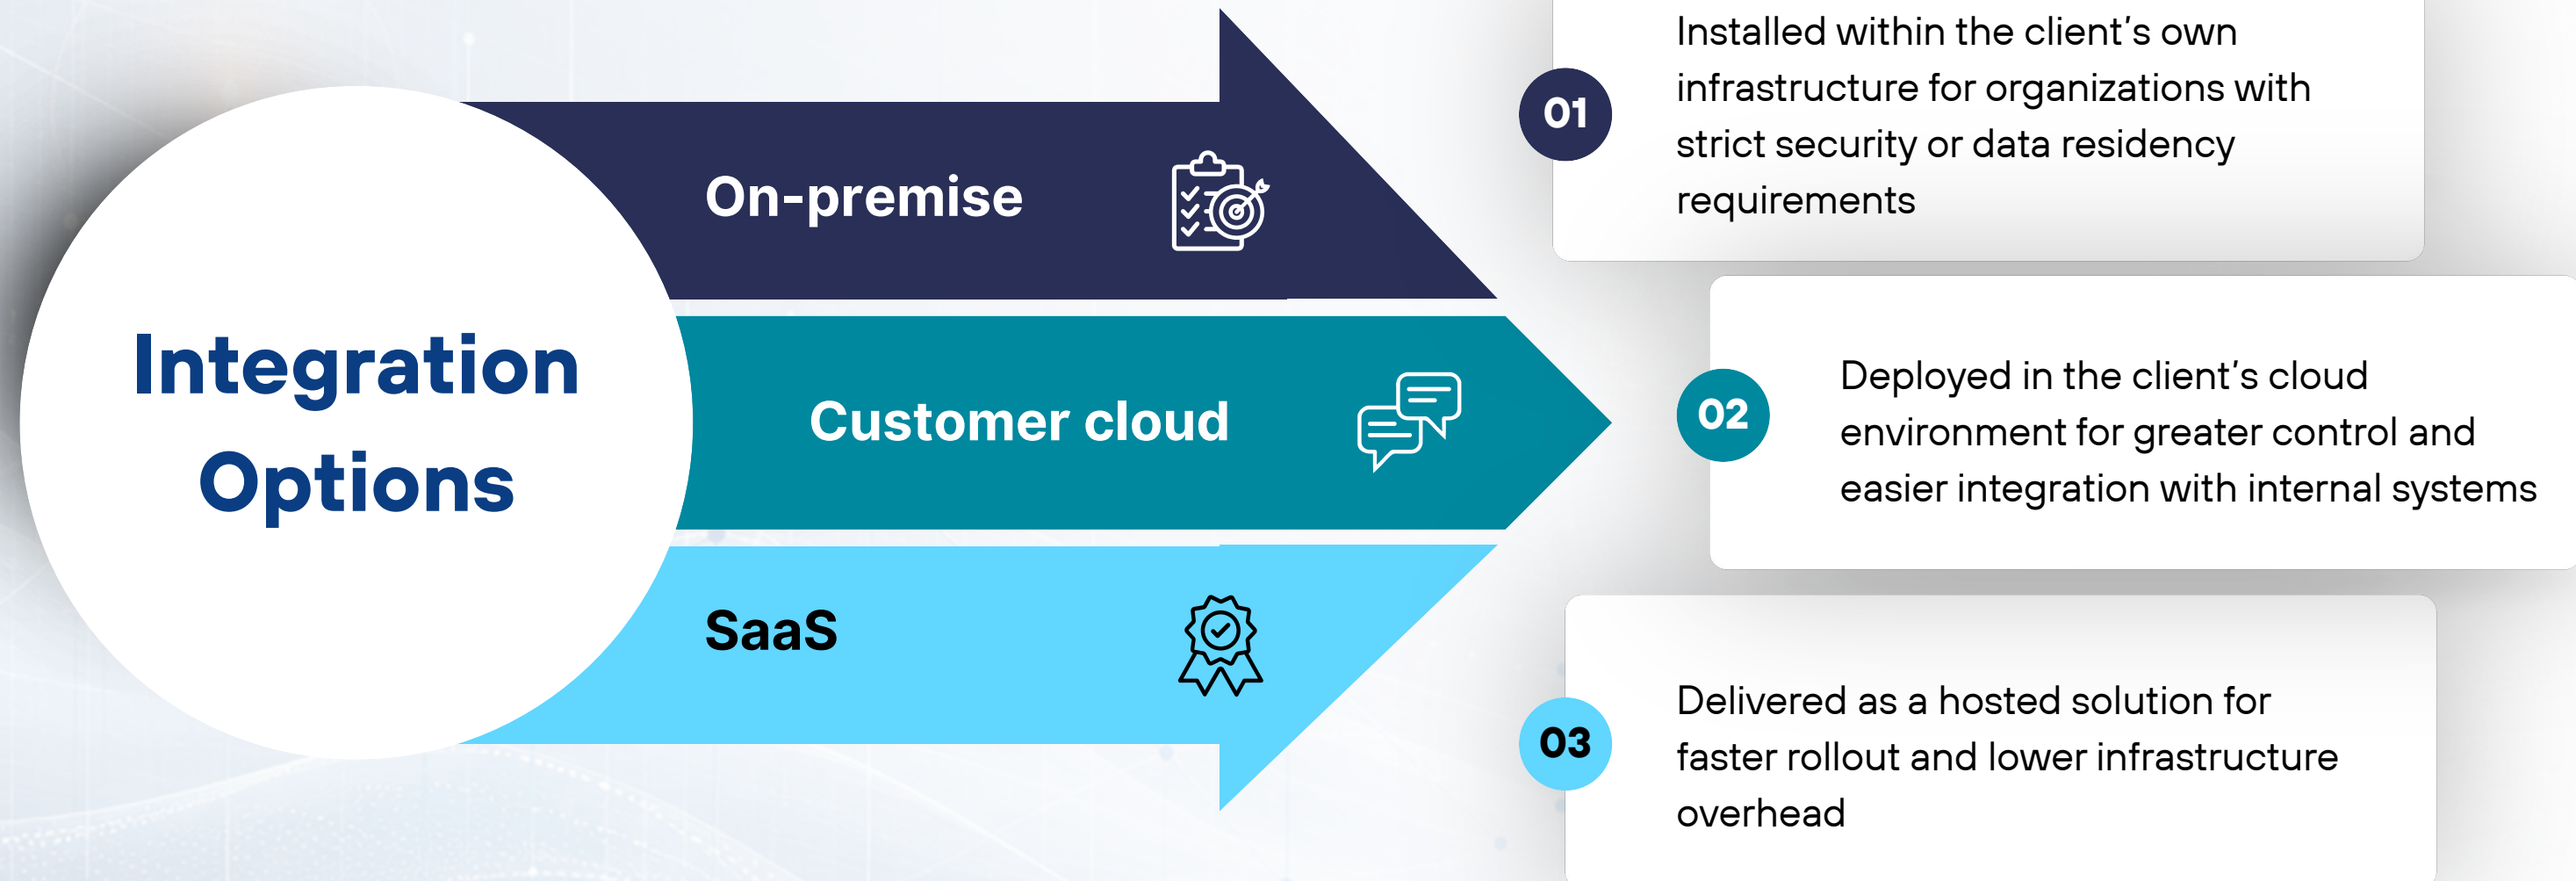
Integration Options

On-premise

Customer cloud

SaaS

01

Installed within the client’s own infrastructure for organizations with strict security or data residency requirements

02

Deployed in the client’s cloud environment for greater control and easier integration with internal systems

03

Delivered as a hosted solution for faster rollout and lower infrastructure overhead